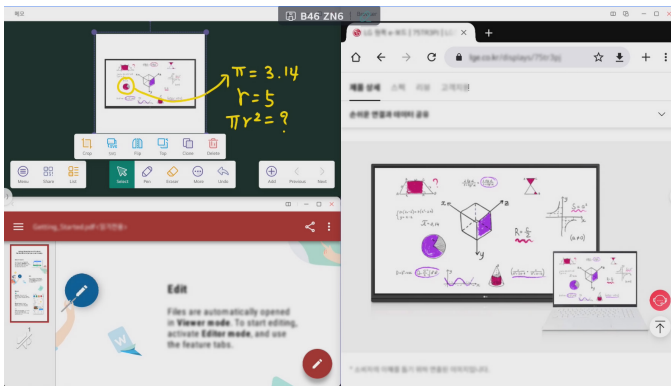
B46 ZN6

$\pi = 3.14$
$r = 5$
$\pi r^2 = ?$

Crop Set Flip Top Clone Delete

Menu Share List Select Pen Eraser More Undo Add Previous Next

Getting_Started.pdf

Edit

Files are automatically opened in Viewer mode. To start editing, activate Editor mode, and use the feature tabs.

1

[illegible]